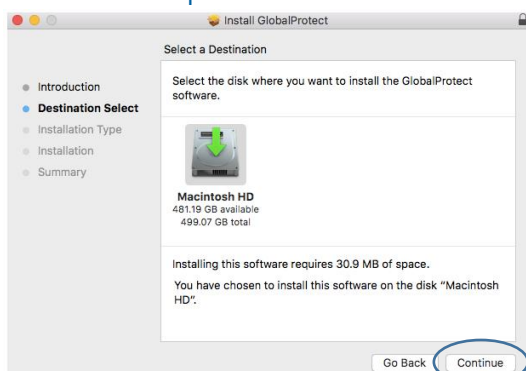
Install GlobalProtect

Select a Destination

Introduction
Destination Select
Installation Type
Installation
Summary

Select the disk where you want to install the GlobalProtect software.

Macintosh HD
481.19 GB available
499.07 GB total

Installing this software requires 30.9 MB of space.

You have chosen to install this software on the disk "Macintosh HD".

Go Back
Continue